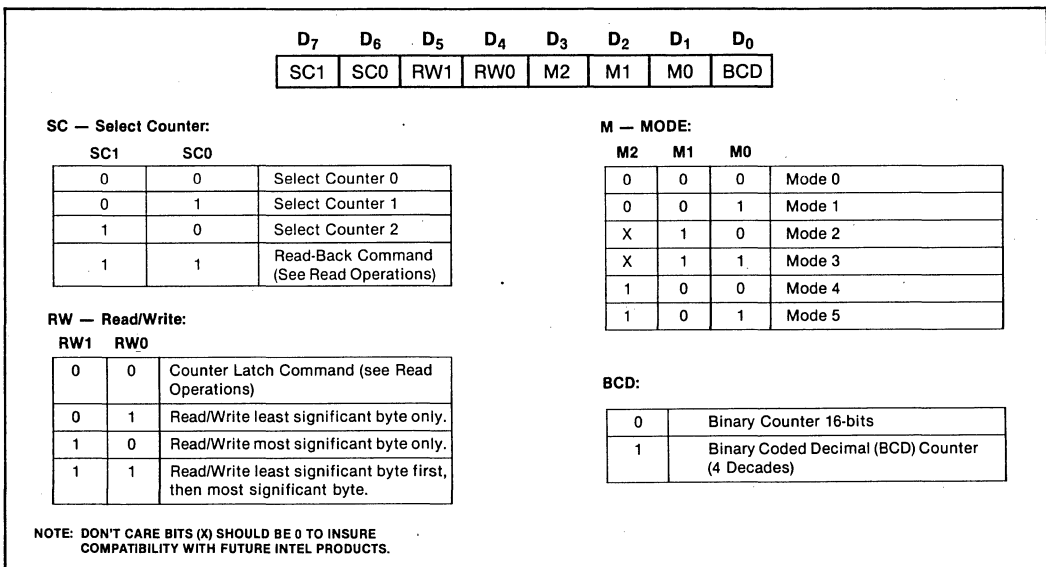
| $D_7$ | $D_6$ | $D_5$ | $D_4$ | $D_3$ | $D_2$ | $D_1$ | $D_0$ |
|---|---|---|---|---|---|---|---|
| SC1 | SC0 | RW1 | RW0 | M2 | M1 | M0 | BCD |

SC — Select Counter:

| SC1 | SC0 | |
|---|---|---|
| 0 | 0 | Select Counter 0 |
| 0 | 1 | Select Counter 1 |
| 1 | 0 | Select Counter 2 |
| 1 | 1 | Read-Back Command (See Read Operations) |

RW — Read/Write:

| RW1 | RW0 | |
|---|---|---|
| 0 | 0 | Counter Latch Command (see Read Operations) |
| 0 | 1 | Read/Write least significant byte only. |
| 1 | 0 | Read/Write most significant byte only. |
| 1 | 1 | Read/Write least significant byte first, then most significant byte. |

M — MODE:

| M2 | M1 | M0 | |
|---|---|---|---|
| 0 | 0 | 0 | Mode 0 |
| 0 | 0 | 1 | Mode 1 |
| X | 1 | 0 | Mode 2 |
| X | 1 | 1 | Mode 3 |
| 1 | 0 | 0 | Mode 4 |
| 1 | 0 | 1 | Mode 5 |

BCD:

| | |
|---|---|
| 0 | Binary Counter 16-bits |
| 1 | Binary Coded Decimal (BCD) Counter (4 Decades) |

NOTE: DON'T CARE BITS (X) SHOULD BE 0 TO INSURE COMPATIBILITY WITH FUTURE INTEL PRODUCTS.